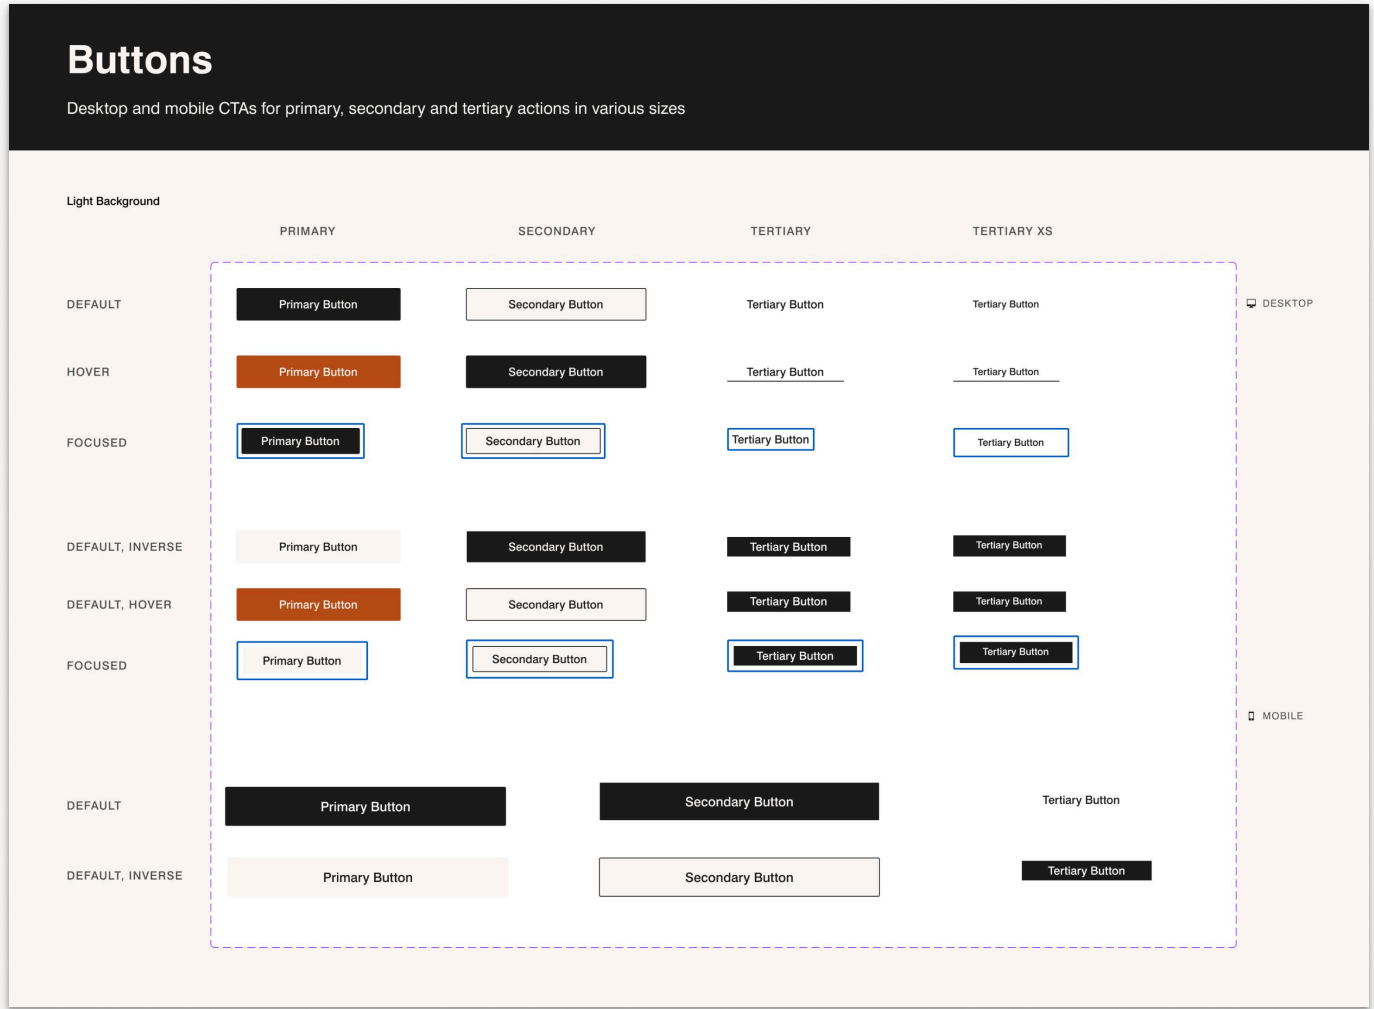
Buttons

Desktop and mobile CTAs for primary, secondary and tertiary actions in various sizes

Light Background

|  | PRIMARY | SECONDARY | TERTIARY | TERTIARY XS |
|---|---|---|---|---|
| DEFAULT | Primary Button | Secondary Button | Tertiary Button | Tertiary Button |
| HOVER | Primary Button | Secondary Button | Tertiary Button | Tertiary Button |
| FOCUSED | Primary Button | Secondary Button | Tertiary Button | Tertiary Button |
| DEFAULT, INVERSE | Primary Button | Secondary Button | Tertiary Button | Tertiary Button |
| DEFAULT, HOVER | Primary Button | Secondary Button | Tertiary Button | Tertiary Button |
| FOCUSED | Primary Button | Secondary Button | Tertiary Button | Tertiary Button |

DESKTOP

MOBILE

|  | PRIMARY | SECONDARY | TERTIARY |
|---|---|---|---|
| DEFAULT | Primary Button | Secondary Button | Tertiary Button |
| DEFAULT, INVERSE | Primary Button | Secondary Button | Tertiary Button |